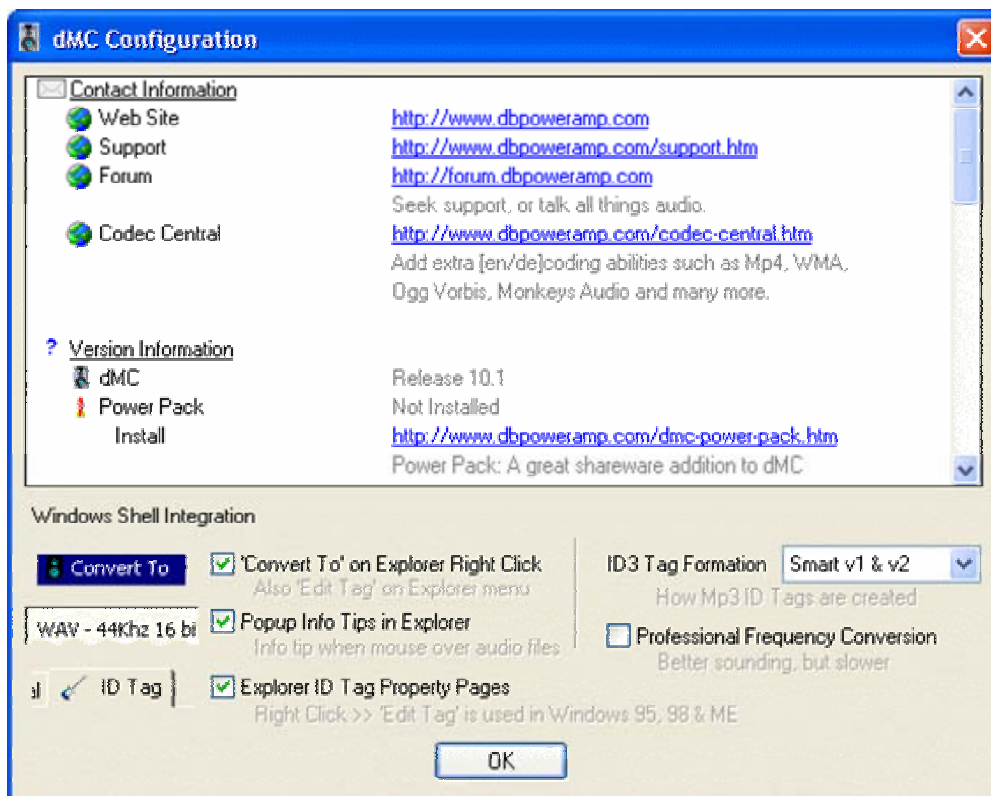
dMC Configuration

Contact Information
Web Site http://www.dbpoweramp.com
Support http://www.dbpoweramp.com/support.htm
Forum http://forum.dbpoweramp.com
Seek support, or talk all things audio.
Codec Central http://www.dbpoweramp.com/codec-central.htm
Add extra [en/de]coding abilities such as Mp4, WMA, Ogg Vorbis, Monkeys Audio and many more.

? Version Information
dMC Release 10.1
Power Pack Not Installed
Install http://www.dbpoweramp.com/dmc-power-pack.htm
Power Pack: A great shareware addition to dMC

Windows Shell Integration

Convert To
'Convert To' on Explorer Right Click
Also 'Edit Tag' on Explorer menu

WAV - 44Khz 16 bi
Popup Info Tips in Explorer
Info tip when mouse over audio files

ID Tag
Explorer ID Tag Property Pages
Right Click >> 'Edit Tag' is used in Windows 95, 98 & ME

ID3 Tag Formation Smart v1 & v2
How Mp3 ID Tags are created
Professional Frequency Conversion
Better sounding, but slower

OK